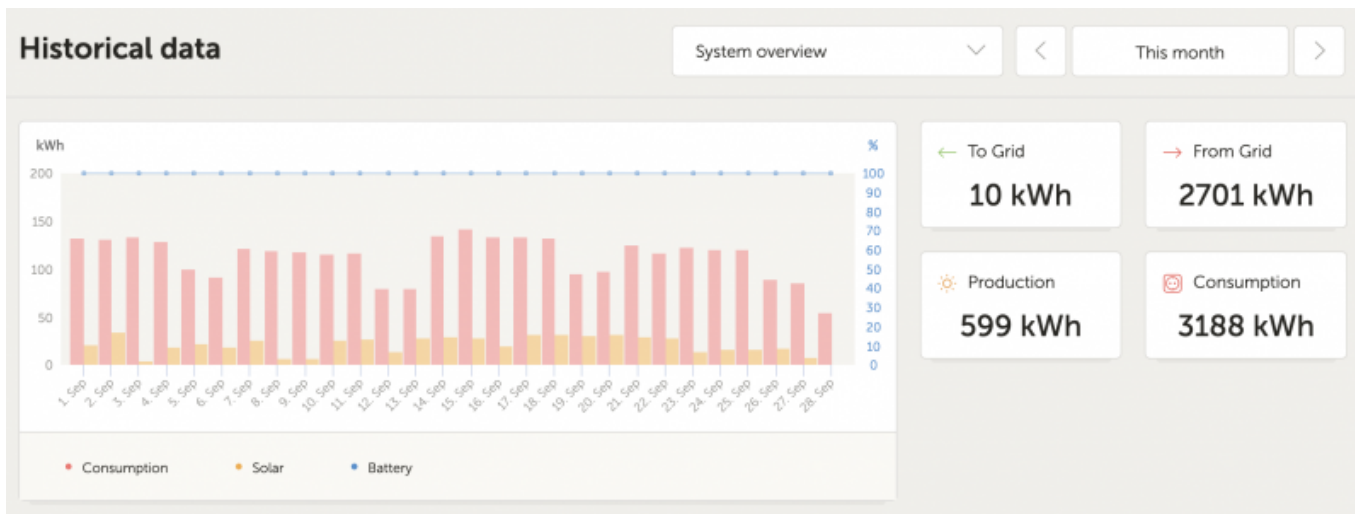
Historical data

System overview

This month

kWh

%

200
150
100
50
0

100
90
80
70
60
50
40
30
20
10
0

1. Sep
2. Sep
3. Sep
4. Sep
5. Sep
6. Sep
7. Sep
8. Sep
9. Sep
10. Sep
11. Sep
12. Sep
13. Sep
14. Sep
15. Sep
16. Sep
17. Sep
18. Sep
19. Sep
20. Sep
21. Sep
22. Sep
23. Sep
24. Sep
25. Sep
26. Sep
27. Sep
28. Sep

Consumption
Solar
Battery

To Grid
10 kWh

From Grid
2701 kWh

Production
599 kWh

Consumption
3188 kWh